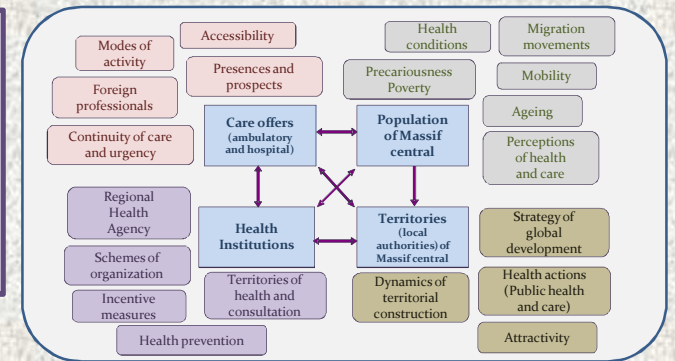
Modes of activity

Accessibility

Foreign professionals

Presences and prospects

Continuity of care and urgency

Health conditions

Migration movements

Precariousness Poverty

Mobility

Ageing

Perceptions of health and care

Care offers (ambulatory and hospital)

Population of Massif central

Health Institutions

Territories (local authorities) of Massif central

Regional Health Agency

Schemes of organization

Incentive measures

Territories of health and consultation

Health prevention

Strategy of global development

Health actions (Public health and care)

Dynamics of territorial construction

Attractivity